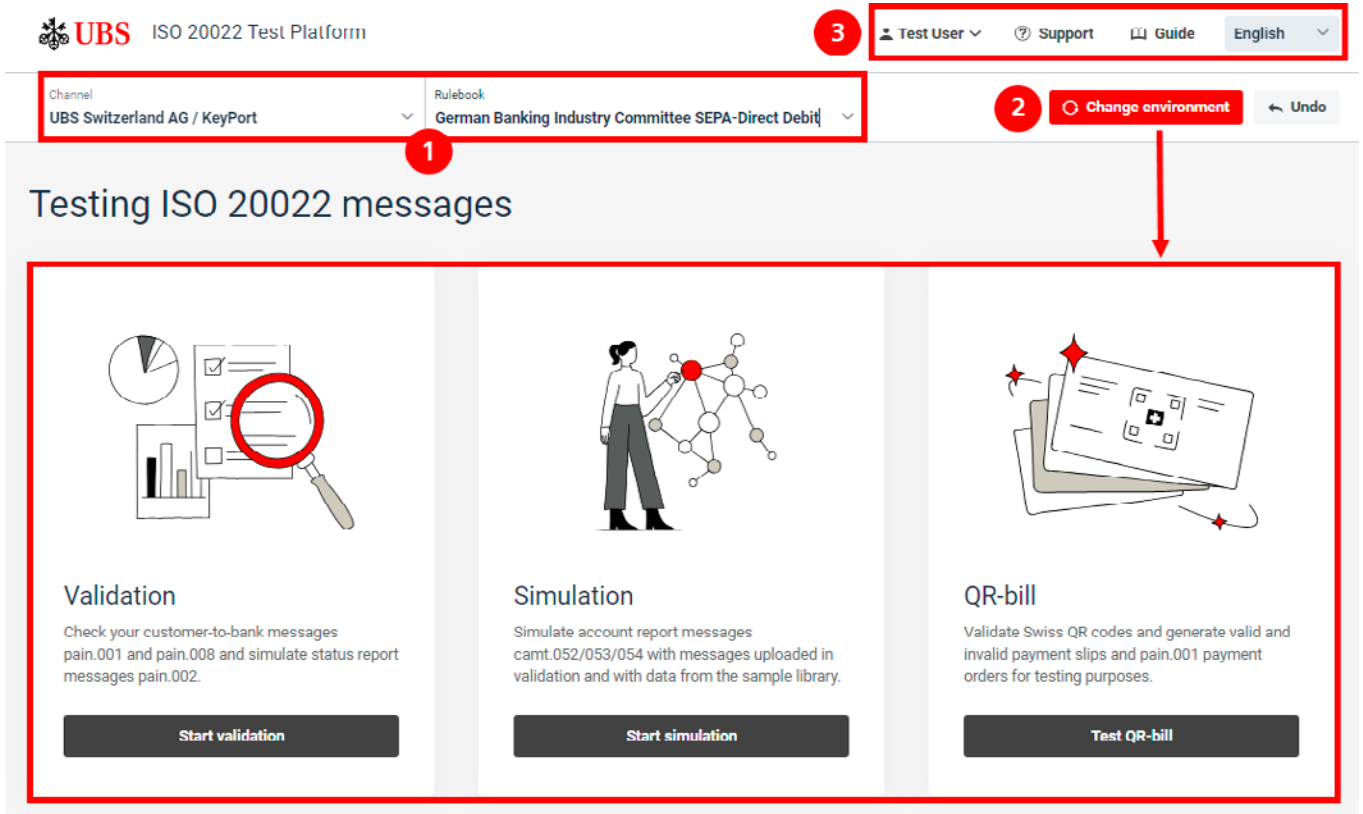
UBS ISO 20022 Test Platform

3 Test User Support Guide English

Channel
UBS Switzerland AG / KeyPort

Rulebook
German Banking Industry Committee SEPA-Direct Debit

1

2 Change environment Undo

Testing ISO 20022 messages

Validation
Check your customer-to-bank messages pain.001 and pain.008 and simulate status report messages pain.002.

Start validation

Simulation
Simulate account report messages camt.052/053/054 with messages uploaded in validation and with data from the sample library.

Start simulation

QR-bill
Validate Swiss QR codes and generate valid and invalid payment slips and pain.001 payment orders for testing purposes.

Test QR-bill